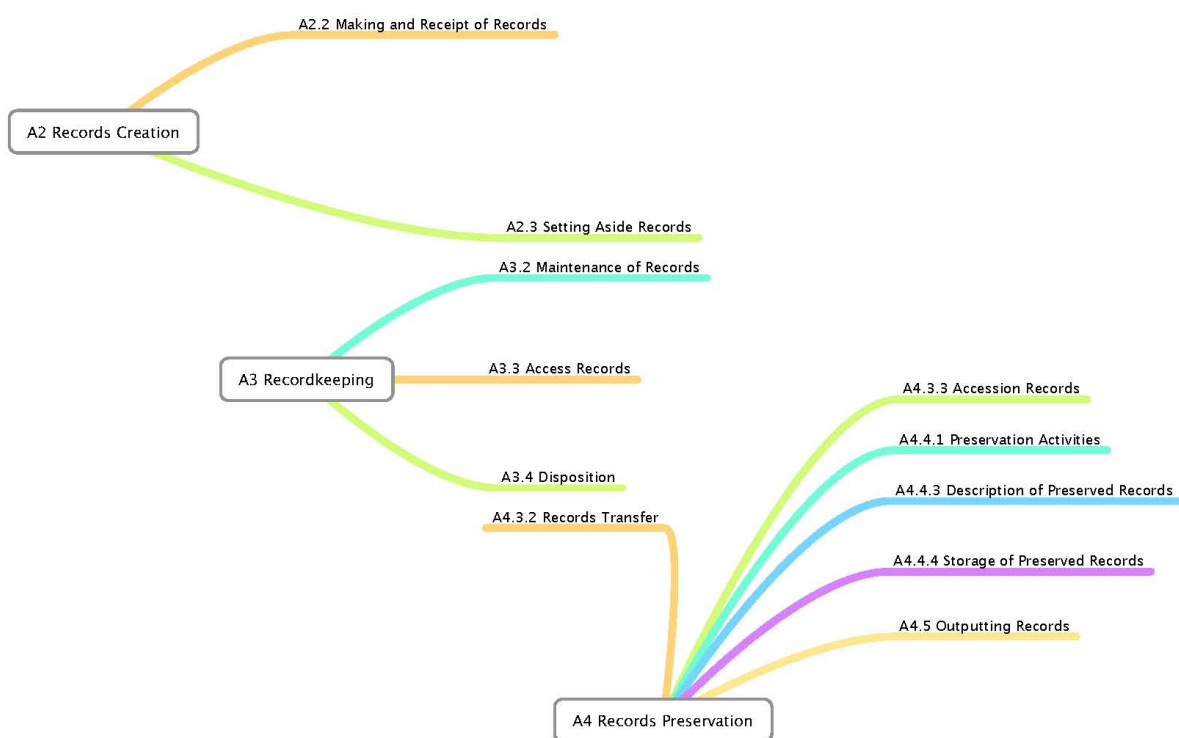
A2 Records Creation

A2.2 Making and Receipt of Records

A2.3 Setting Aside Records

A3 Recordkeeping

A3.2 Maintenance of Records

A3.3 Access Records

A3.4 Disposition

A4 Records Preservation

A4.3.2 Records Transfer

A4.3.3 Accession Records

A4.4.1 Preservation Activities

A4.4.3 Description of Preserved Records

A4.4.4 Storage of Preserved Records

A4.5 Outputting Records